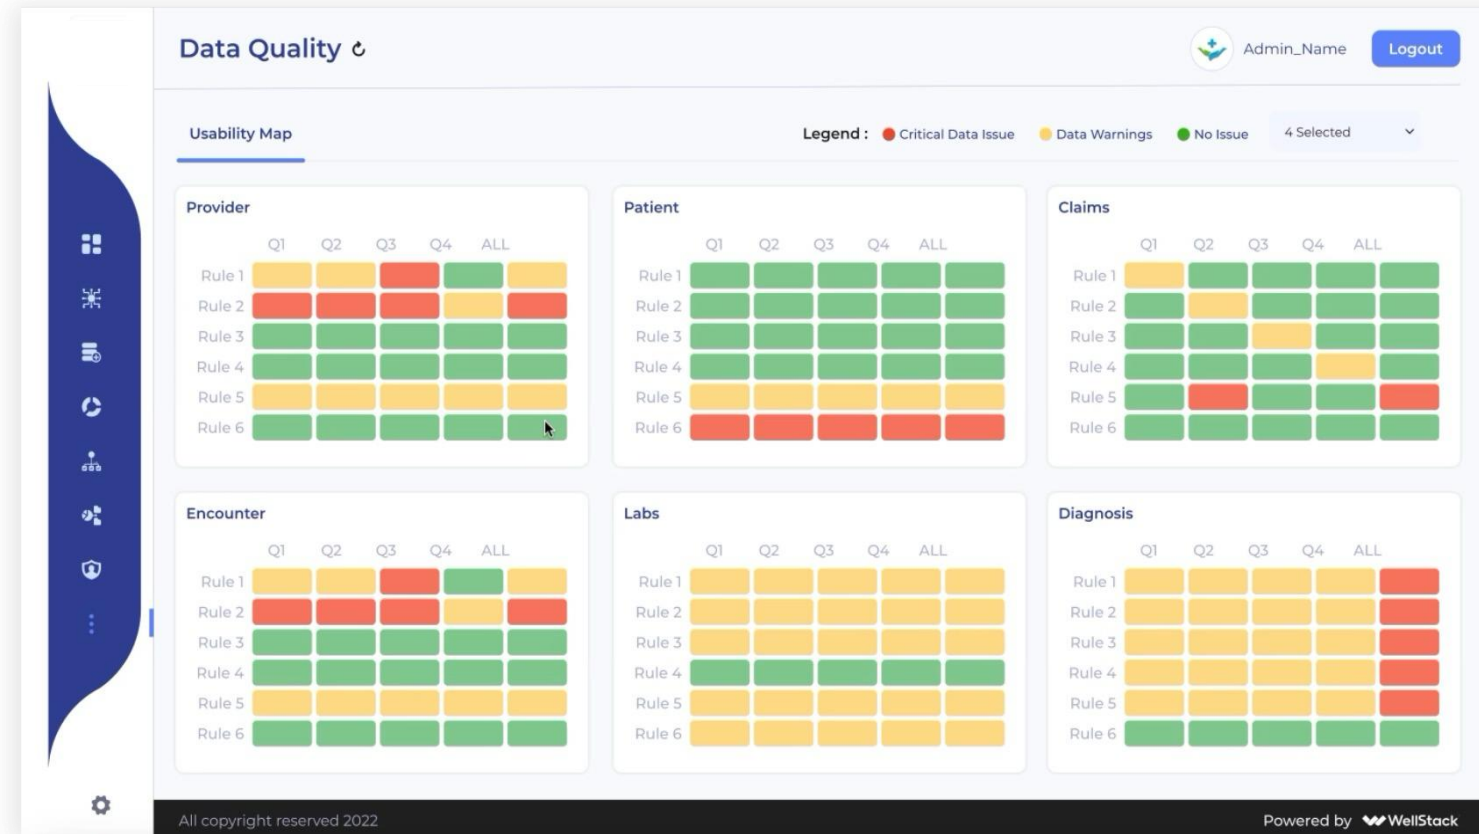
Data Quality

Admin_Name Logout

Usability Map

Legend : Critical Data Issue Data Warnings No Issue 4 Selected

Provider

| | Q1 | Q2 | Q3 | Q4 | ALL |
|---|---|---|---|---|---|
| Rule 1 | | | | | |
| Rule 2 | | | | | |
| Rule 3 | | | | | |
| Rule 4 | | | | | |
| Rule 5 | | | | | |
| Rule 6 | | | | | |

Patient

| | Q1 | Q2 | Q3 | Q4 | ALL |
|---|---|---|---|---|---|
| Rule 1 | | | | | |
| Rule 2 | | | | | |
| Rule 3 | | | | | |
| Rule 4 | | | | | |
| Rule 5 | | | | | |
| Rule 6 | | | | | |

Claims

| | Q1 | Q2 | Q3 | Q4 | ALL |
|---|---|---|---|---|---|
| Rule 1 | | | | | |
| Rule 2 | | | | | |
| Rule 3 | | | | | |
| Rule 4 | | | | | |
| Rule 5 | | | | | |
| Rule 6 | | | | | |

Encounter

| | Q1 | Q2 | Q3 | Q4 | ALL |
|---|---|---|---|---|---|
| Rule 1 | | | | | |
| Rule 2 | | | | | |
| Rule 3 | | | | | |
| Rule 4 | | | | | |
| Rule 5 | | | | | |
| Rule 6 | | | | | |

Labs

| | Q1 | Q2 | Q3 | Q4 | ALL |
|---|---|---|---|---|---|
| Rule 1 | | | | | |
| Rule 2 | | | | | |
| Rule 3 | | | | | |
| Rule 4 | | | | | |
| Rule 5 | | | | | |
| Rule 6 | | | | | |

Diagnosis

| | Q1 | Q2 | Q3 | Q4 | ALL |
|---|---|---|---|---|---|
| Rule 1 | | | | | |
| Rule 2 | | | | | |
| Rule 3 | | | | | |
| Rule 4 | | | | | |
| Rule 5 | | | | | |
| Rule 6 | | | | | |

All copyright reserved 2022

Powered by WellStack